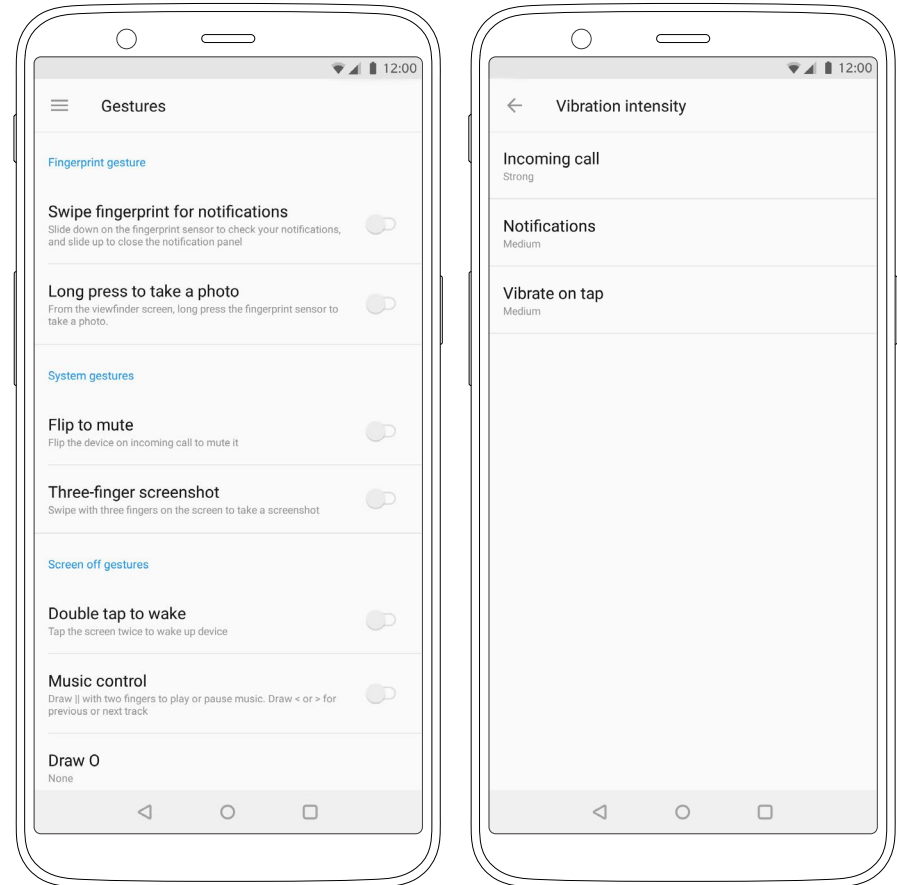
12:00

Gestures

Fingerprint gesture

Swipe fingerprint for notifications
Slide down on the fingerprint sensor to check your notifications, and slide up to close the notification panel

Long press to take a photo
From the viewfinder screen, long press the fingerprint sensor to take a photo.

System gestures

Flip to mute
Flip the device on incoming call to mute it

Three-finger screenshot
Swipe with three fingers on the screen to take a screenshot

Screen off gestures

Double tap to wake
Tap the screen twice to wake up device

Music control
Draw || with two fingers to play or pause music. Draw < or > for previous or next track

Draw O
None

12:00

Vibration intensity

Incoming call
Strong

Notifications
Medium

Vibrate on tap
Medium